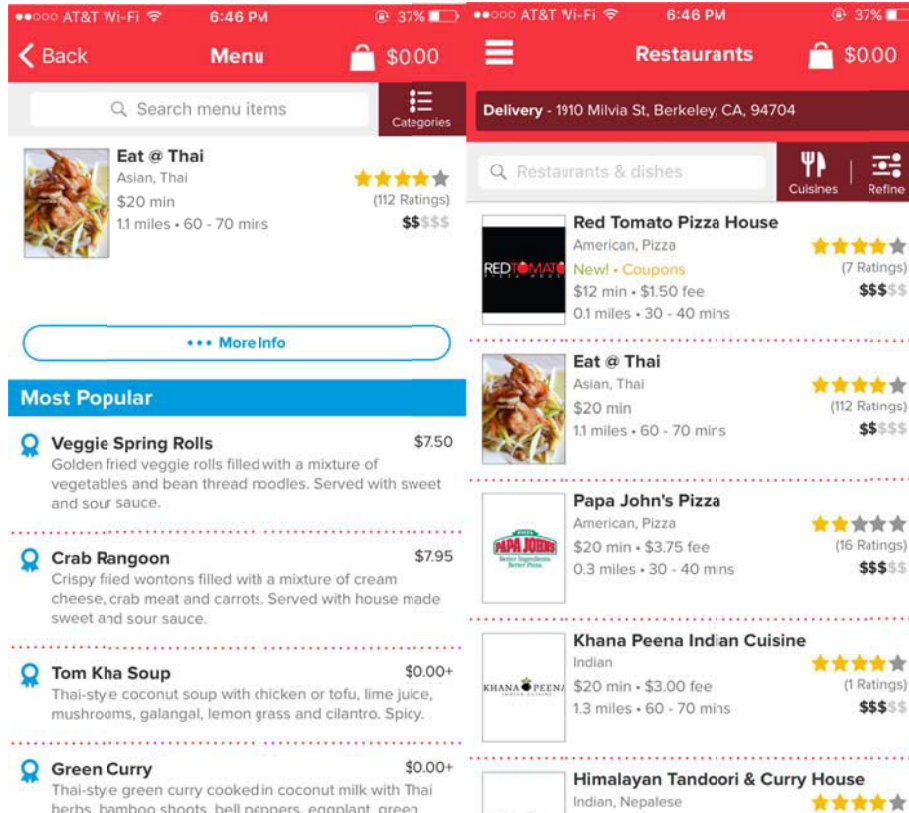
●●○○○ AT&T Wi-Fi 6:46 PM 37%

Back Menu $0.00

Search menu items

Categories

Eat @ Thai
Asian, Thai
$20 min
1.1 miles • 60 - 70 mins
(112 Ratings)
$$$$$

••• More Info

Most Popular

Veggie Spring Rolls $7.50
Golden fried veggie rolls filled with a mixture of vegetables and bean thread noodles. Served with sweet and sour sauce.

Crab Rangoon $7.95
Crispy fried wontons filled with a mixture of cream cheese, crab meat and carrots. Served with house made sweet and sour sauce.

Tom Kha Soup $0.00+
Thai-style coconut soup with chicken or tofu, lime juice, mushrooms, galangal, lemon grass and cilantro. Spicy.

Green Curry $0.00+
Thai-style green curry cooked in coconut milk with Thai herbs, bamboo shoots, bell peppers, eggplant, green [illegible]

●●○○○ AT&T Wi-Fi 6:46 PM 37%

Restaurants $0.00

Delivery - 1910 Milvia St, Berkeley, CA, 94704

Restaurants & dishes

Cuisines Refine

Red Tomato Pizza House
RED TOMATO
American, Pizza
New! • Coupons
$12 min • $1.50 fee
0.1 miles • 30 - 40 mins
(7 Ratings)
$$$$$

Eat @ Thai
Asian, Thai
$20 min
1.1 miles • 60 - 70 mins
(112 Ratings)
$$$$$

Papa John's Pizza
PAPA JOHNS
Better Ingredients Better Pizza
American, Pizza
$20 min • $3.75 fee
0.3 miles • 30 - 40 mins
(16 Ratings)
$$$$$

Khana Peena Indian Cuisine
KHANA PEENA
Indian
$20 min • $3.00 fee
1.3 miles • 60 - 70 mins
(1 Ratings)
$$$$$

Himalayan Tandoori & Curry House
Indian, Nepalese